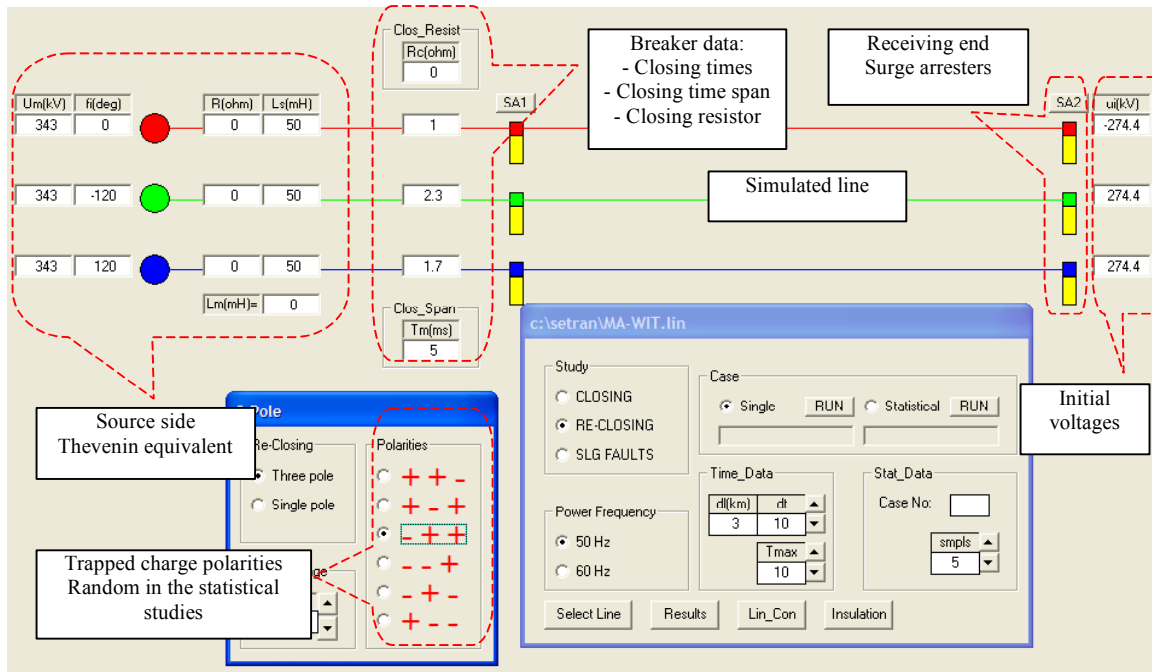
Um(kV) fi(deg)
343 0
343 -120
343 120

R(ohm) Ls(mH)
0 50
0 50
0 50
Lm(mH)= 0

Clos_Resist
Rc(ohm)
0

1
2.3
1.7

Clos_Span
Tm(ms)
5

Breaker data:
- Closing times
- Closing time span
- Closing resistor

SA1

Receiving end
Surge arresters

SA2
ui(kV)
-274.4
274.4
274.4

Simulated line

Source side
Thevenin equivalent

Pole
Re-Closing
Three pole
Single pole

Polarities
+ + -
+ - +
- + +
- - +
- + -
+ - -

Trapped charge polarities
Random in the statistical studies

ge

c:\setran\MA-WIT.lin

Study
CLOSING
RE-CLOSING
SLG FAULTS

Case
Single RUN
Statistical RUN

Power Frequency
50 Hz
60 Hz

Time_Data
dl(km) dt
3 10
Tmax
10

Stat_Data
Case No:
smpls
5

Select Line
Results
Lin_Con
Insulation

Initial
voltages